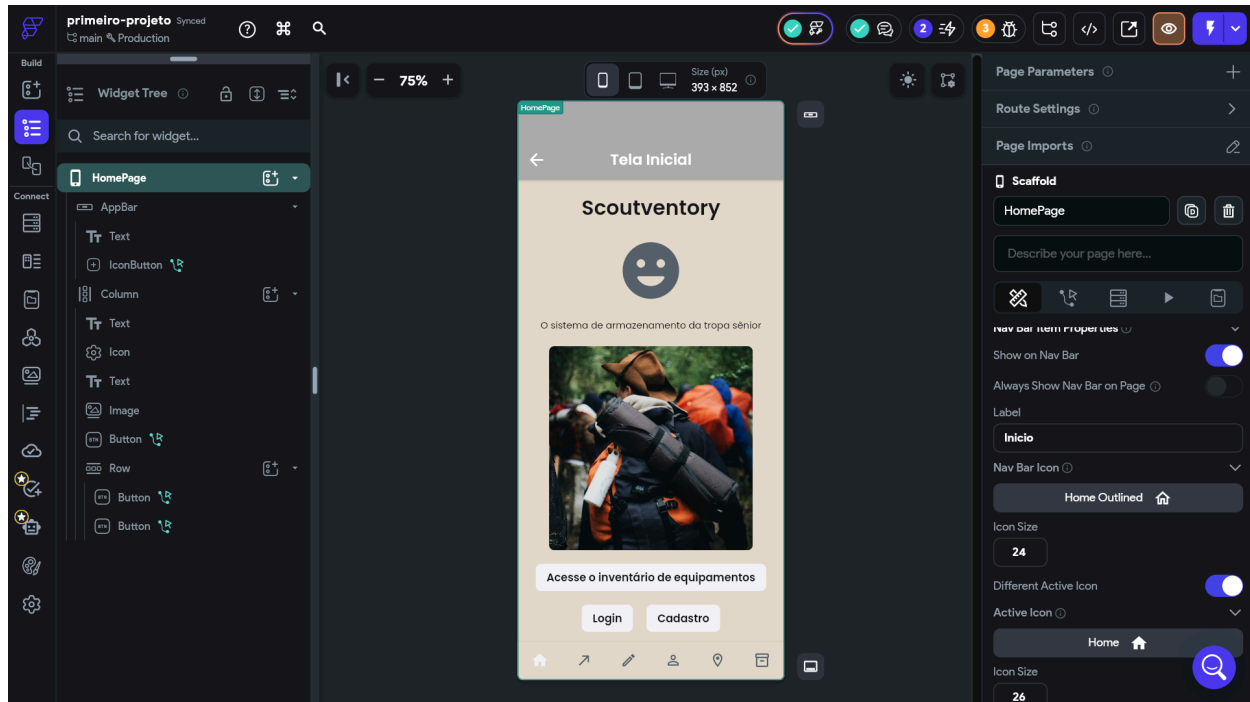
primeiro-projeto Synced
main Production

2 3

Build
Connect

Widget Tree

Search for widget...

HomePage
AppBar
Text
IconButton
Column
Text
Icon
Text
Image
Button
Row
Button
Button

75%

Size (px)
393 × 852

HomePage

Tela Inicial

Scoutventory

O sistema de armazenamento da tropa sênior

Acesse o inventário de equipamentos

Login Cadastro

Page Parameters
Route Settings
Page Imports

Scaffold

HomePage

Describe your page here...

Nav Bar Item Properties

Show on Nav Bar

Always Show Nav Bar on Page

Label

Inicio

Nav Bar Icon

Home Outlined

Icon Size

24

Different Active Icon

Active Icon

Home

Icon Size

26